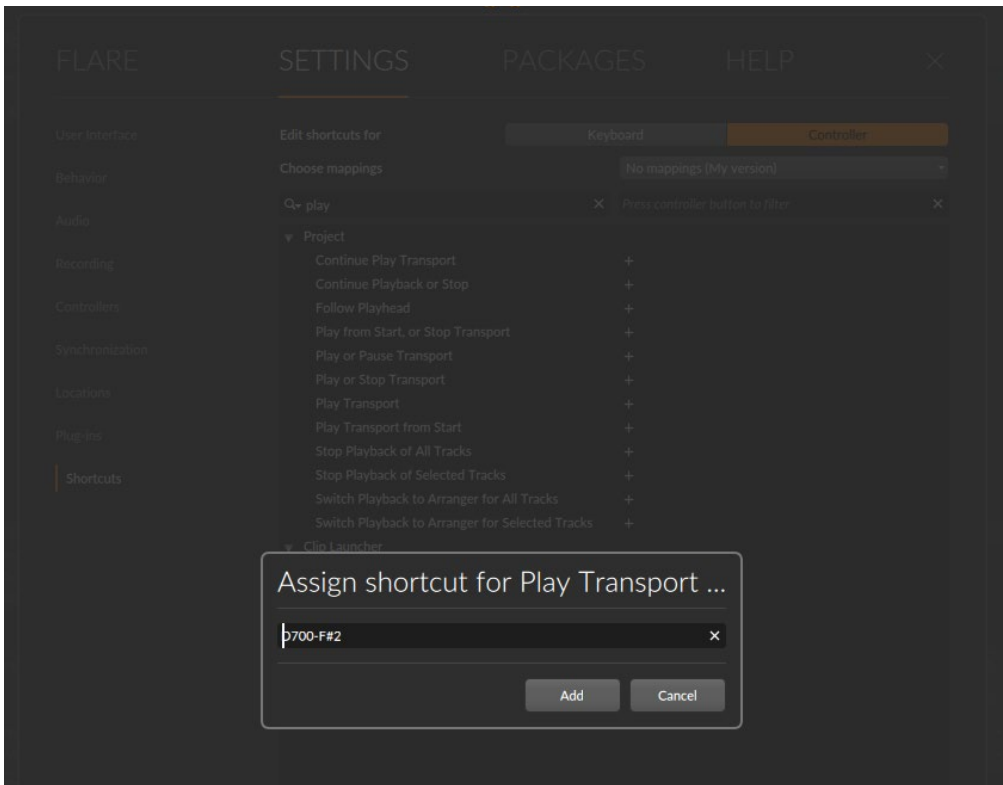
FLARE SETTINGS PACKAGES HELP ×

User Interface
Behavior
Audio
Recording
Controllers
Synchronization
Locations
Plug-ins
Shortcuts

Edit shortcuts for Keyboard Controller
Choose mappings No mappings (My version)
play × Press controller button to filter ×

Project
Continue Play Transport +
Continue Playback or Stop +
Follow Playhead +
Play from Start, or Stop Transport +
Play or Pause Transport +
Play or Stop Transport +
Play Transport +
Play Transport from Start +
Stop Playback of All Tracks +
Stop Playback of Selected Tracks +
Switch Playback to Arranger for All Tracks +
Switch Playback to Arranger for Selected Tracks +
Clip Launcher

Assign shortcut for Play Transport ...

0700-F#2 ×

Add Cancel